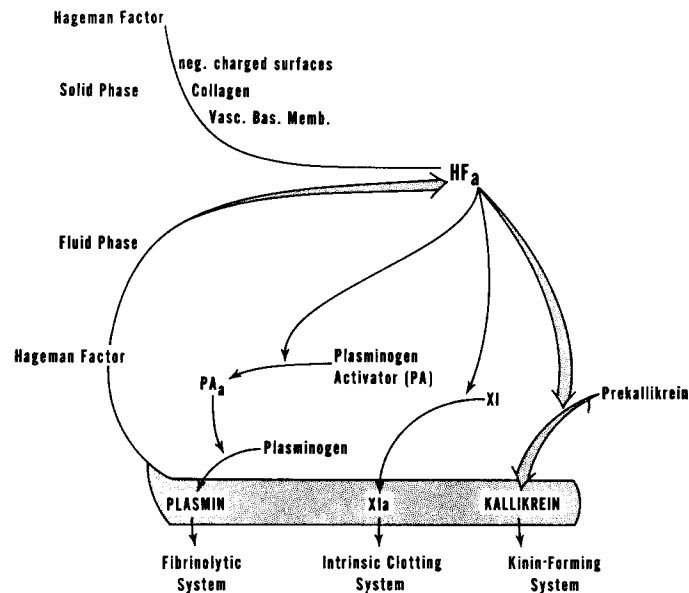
Hageman Factor

Solid Phase

neg. charged surfaces

Collagen

Vasc. Bas. Memb.

$HF_a$

Fluid Phase

Hageman Factor

Plasminogen Activator (PA)

$PA_a$

XI

Prekallikrein

Plasminogen

PLASMIN

XIa

KALLIKREIN

Fibrinolytic System

Intrinsic Clotting System

Kinin-Forming System